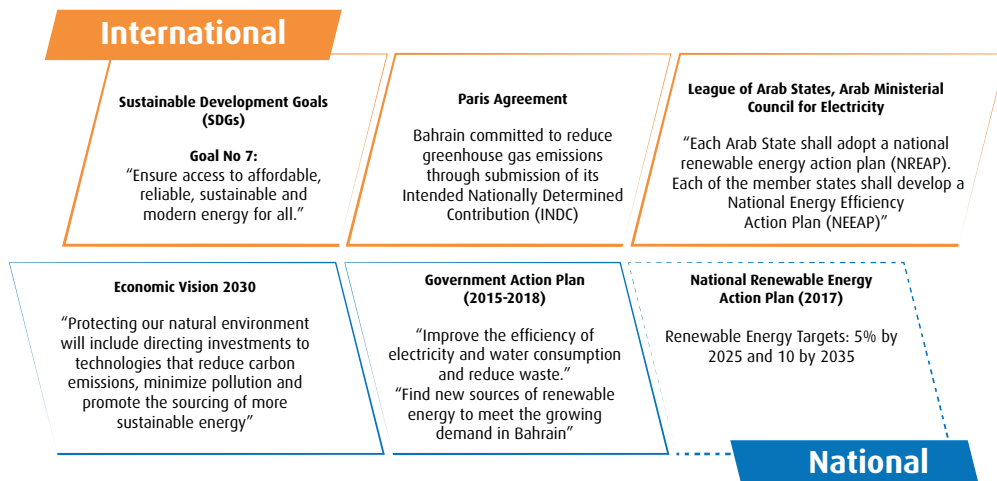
International

Sustainable Development Goals (SDGs)

Goal No 7:
"Ensure access to affordable, reliable, sustainable and modern energy for all."

Paris Agreement

Bahrain committed to reduce greenhouse gas emissions through submission of its Intended Nationally Determined Contribution (INDC)

League of Arab States, Arab Ministerial Council for Electricity

"Each Arab State shall adopt a national renewable energy action plan (NREAP). Each of the member states shall develop a National Energy Efficiency Action Plan (NEEAP)"

Economic Vision 2030

"Protecting our natural environment will include directing investments to technologies that reduce carbon emissions, minimize pollution and promote the sourcing of more sustainable energy"

Government Action Plan (2015-2018)

"Improve the efficiency of electricity and water consumption and reduce waste."
"Find new sources of renewable energy to meet the growing demand in Bahrain"

National Renewable Energy Action Plan (2017)

Renewable Energy Targets: 5% by 2025 and 10 by 2035

National